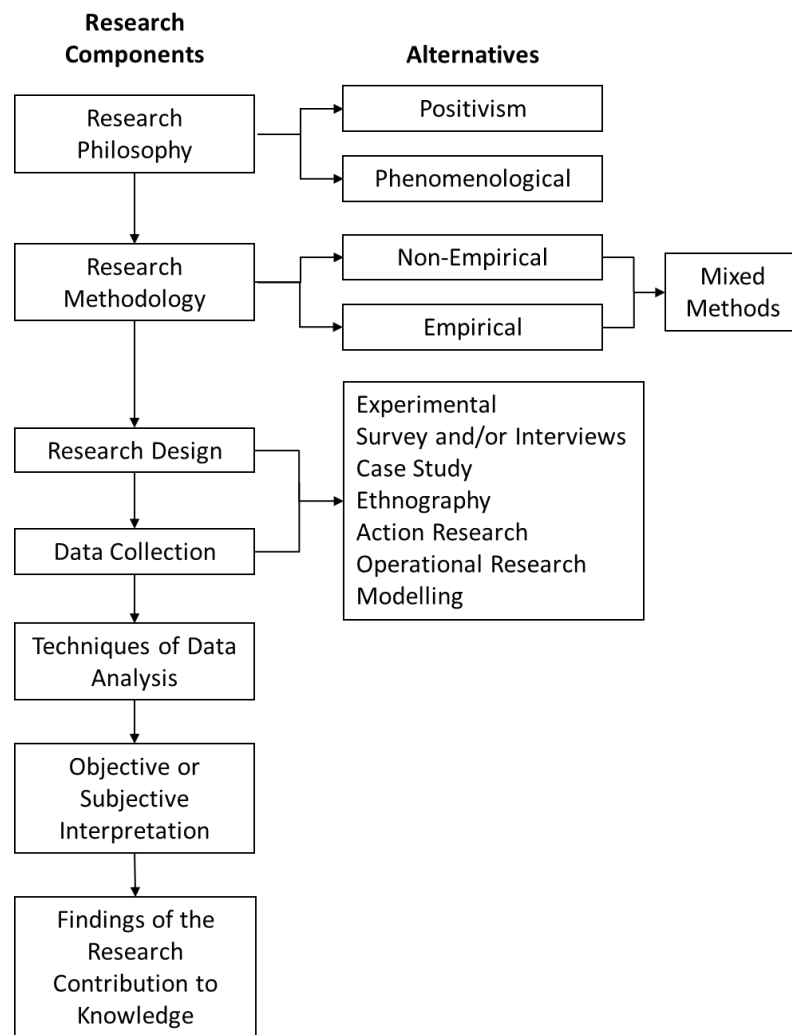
Research Components

Alternatives

Research Philosophy

Positivism

Phenomenological

Research Methodology

Non-Empirical

Empirical

Mixed Methods

Research Design

Data Collection

Experimental
Survey and/or Interviews
Case Study
Ethnography
Action Research
Operational Research
Modelling

Techniques of Data Analysis

Objective or Subjective Interpretation

Findings of the Research Contribution to Knowledge